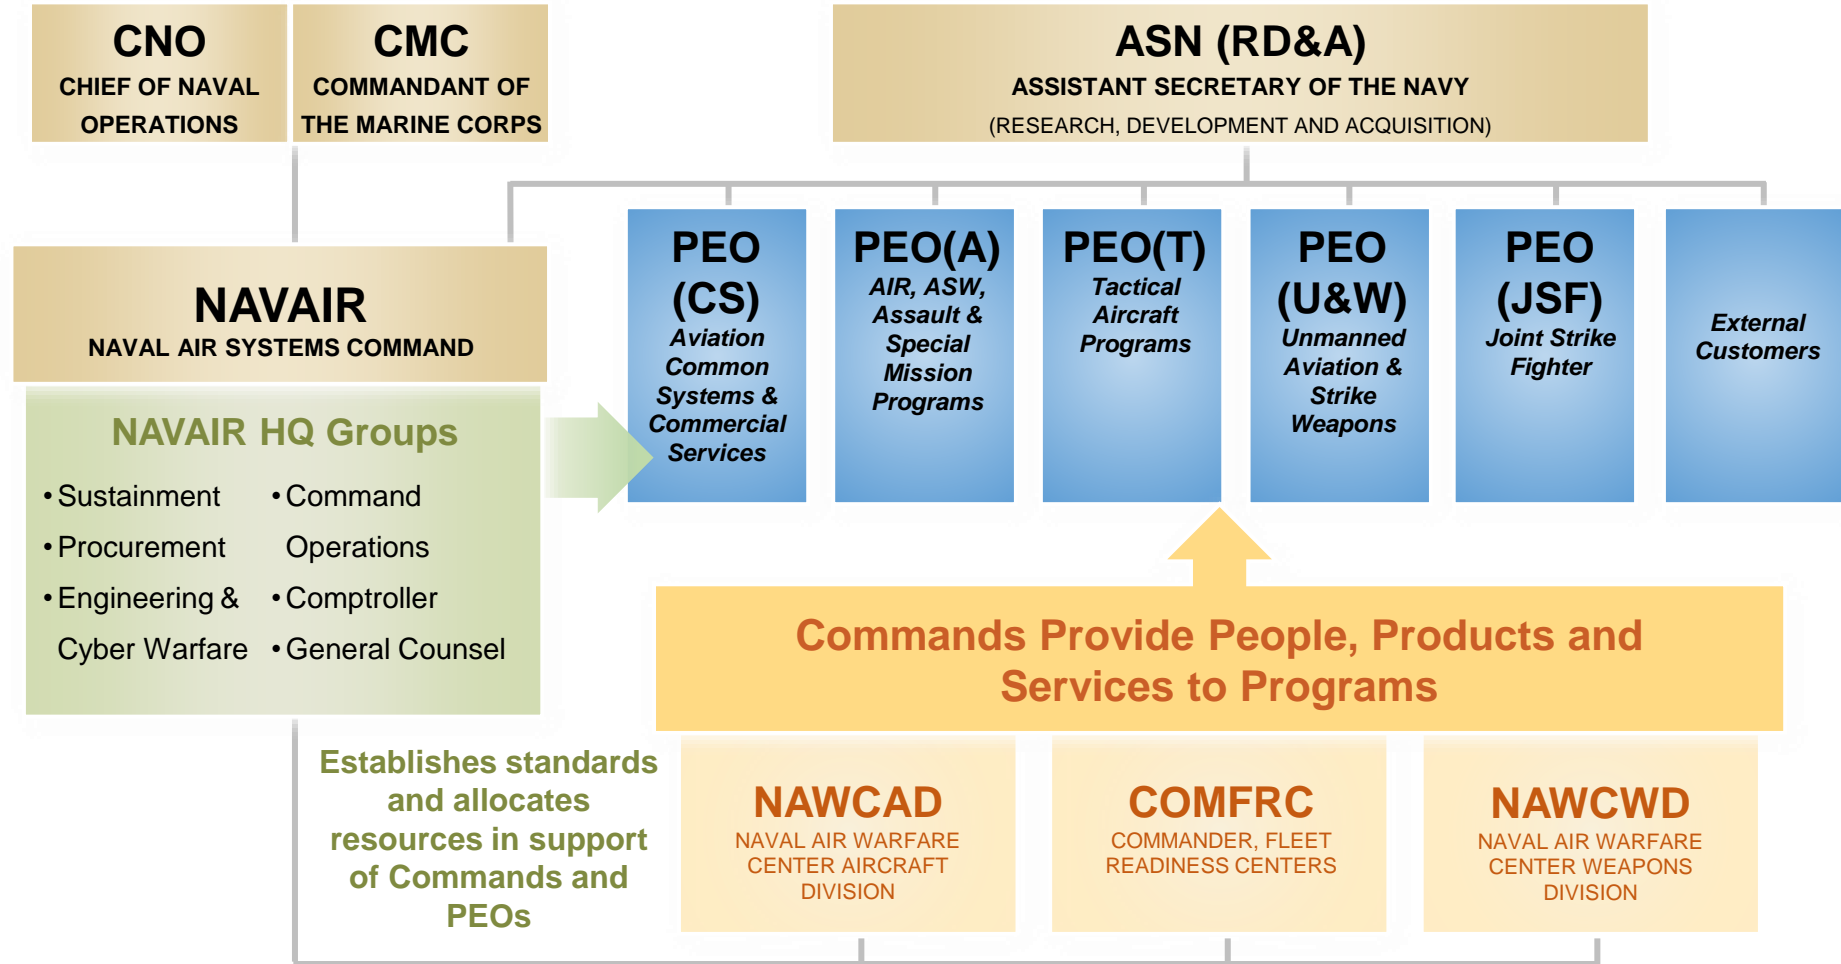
CNO
CHIEF OF NAVAL OPERATIONS

CMC
COMMANDANT OF THE MARINE CORPS

ASN (RD&A)
ASSISTANT SECRETARY OF THE NAVY
(RESEARCH, DEVELOPMENT AND ACQUISITION)

NAVAIR
NAVAL AIR SYSTEMS COMMAND

PEO (CS)
Aviation Common Systems & Commercial Services

PEO(A)
AIR, ASW, Assault & Special Mission Programs

PEO(T)
Tactical Aircraft Programs

PEO (U&W)
Unmanned Aviation & Strike Weapons

PEO (JSF)
Joint Strike Fighter

External Customers

NAVAIR HQ Groups

• Sustainment
• Procurement
• Engineering & Cyber Warfare
• Command Operations
• Comptroller
• General Counsel

Commands Provide People, Products and Services to Programs

Establishes standards and allocates resources in support of Commands and PEOs

NAWCAD
NAVAL AIR WARFARE CENTER AIRCRAFT DIVISION

COMFRC
COMMANDER, FLEET READINESS CENTERS

NAWCWD
NAVAL AIR WARFARE CENTER WEAPONS DIVISION